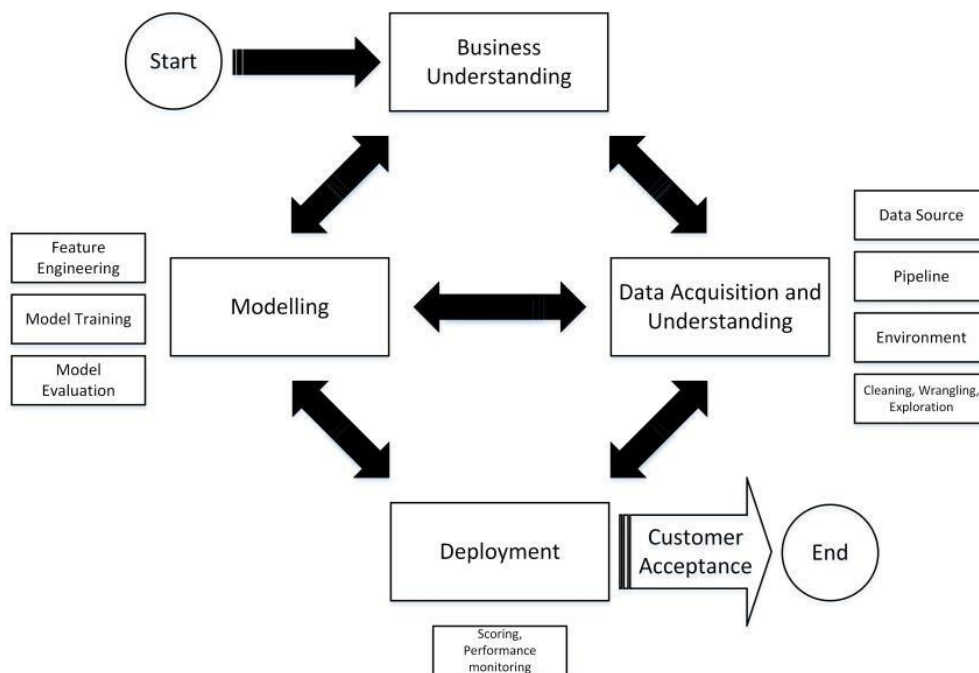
Start

Business Understanding

Feature Engineering

Model Training

Model Evaluation

Modelling

Data Acquisition and Understanding

Data Source

Pipeline

Environment

Cleaning, Wrangling, Exploration

Deployment

Customer Acceptance

End

Scoring, Performance monitoring